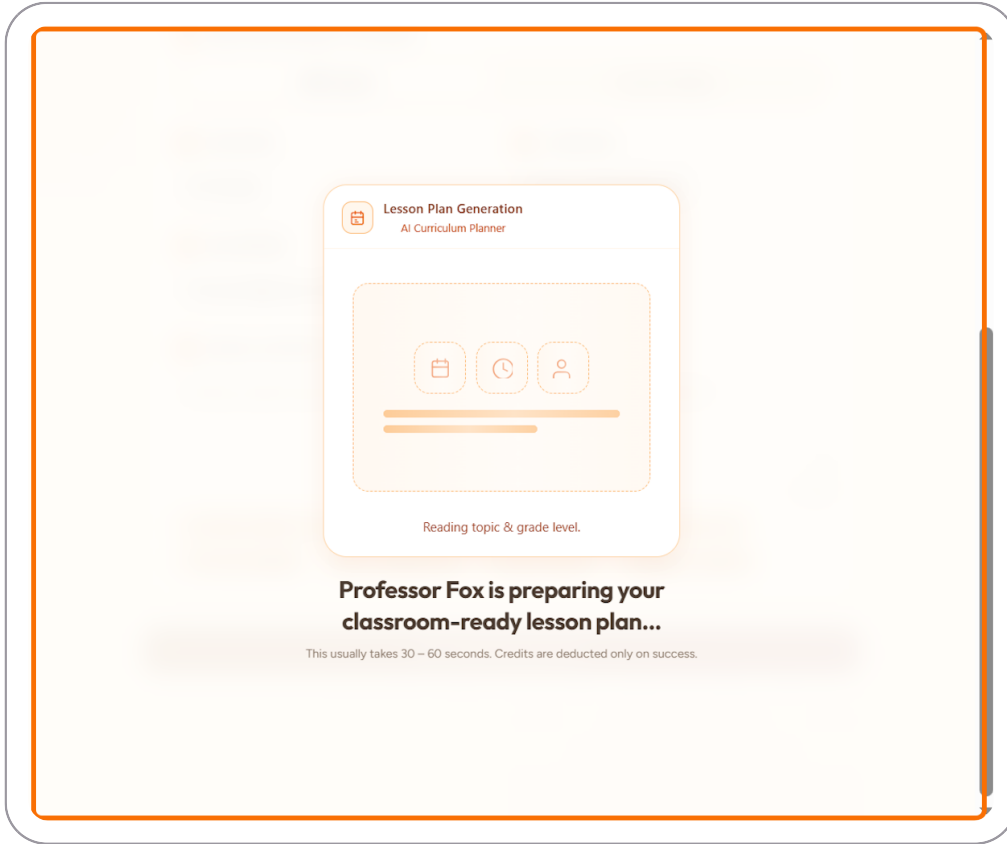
Lesson Plan Generation
AI Curriculum Planner

Reading topic & grade level.

Professor Fox is preparing your classroom-ready lesson plan...

This usually takes 30 – 60 seconds. Credits are deducted only on success.